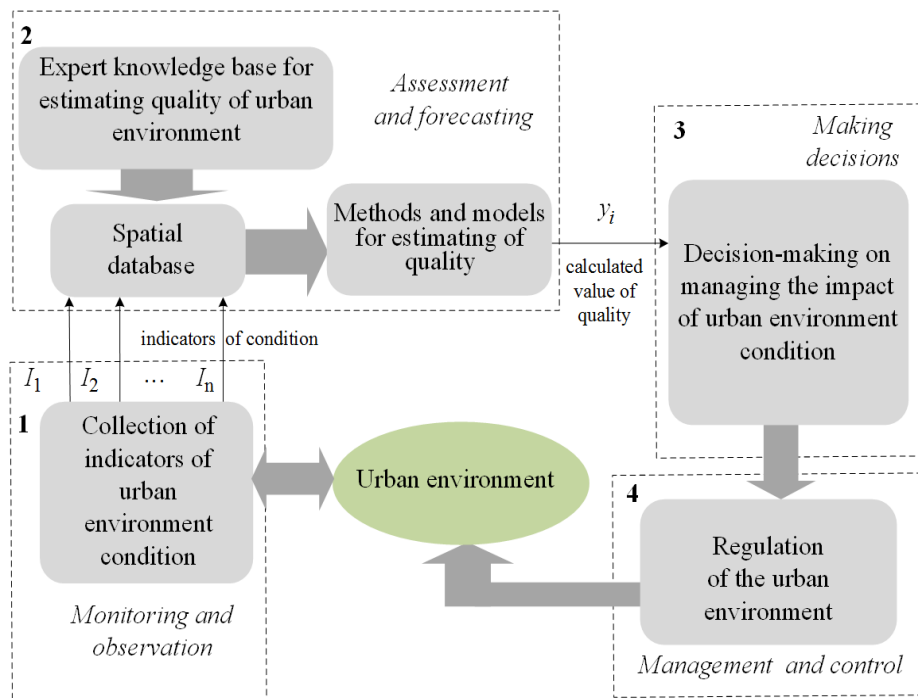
2

Expert knowledge base for estimating quality of urban environment

*Assessment and forecasting*

Spatial database

Methods and models for estimating of quality

$y_i$

calculated value of quality

3

*Making decisions*

Decision-making on managing the impact of urban environment condition

indicators of condition

$I_1$ $I_2$ … $I_n$

1

Collection of indicators of urban environment condition

Urban environment

4

Regulation of the urban environment

*Monitoring and observation*

*Management and control*